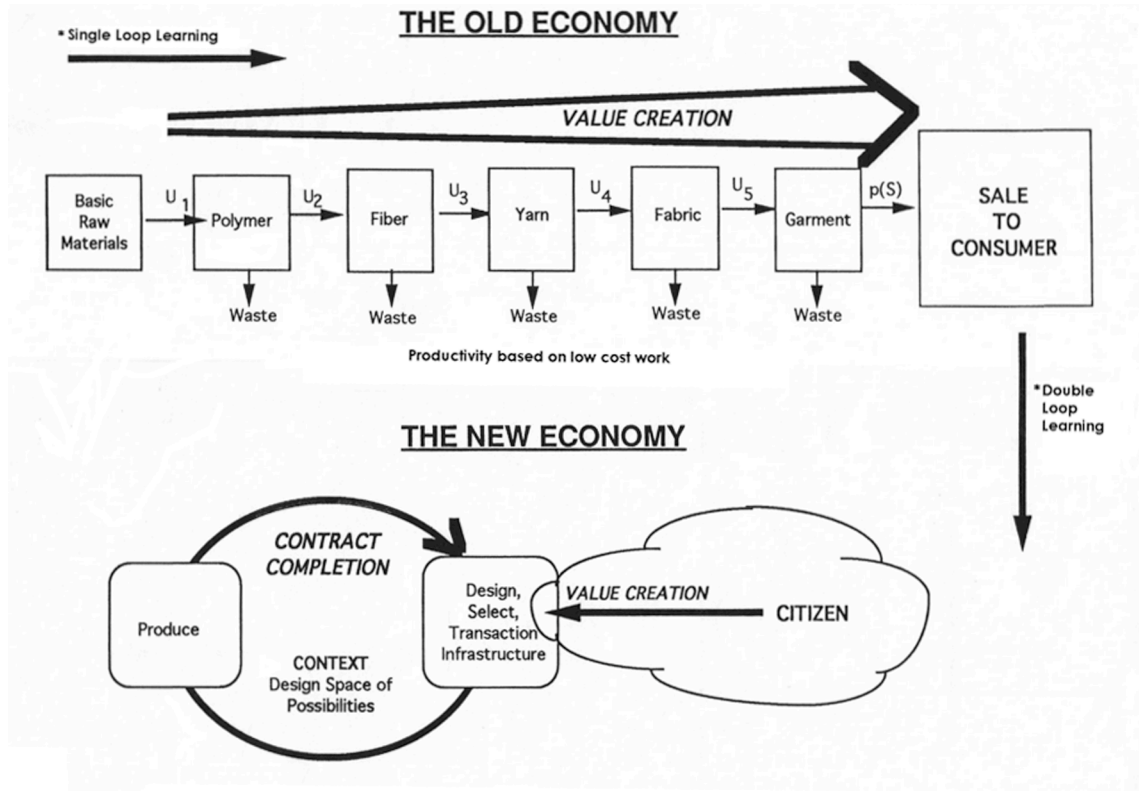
THE OLD ECONOMY

*Single Loop Learning

VALUE CREATION

Basic Raw Materials

$U_1$

Polymer

$U_2$

Fiber

$U_3$

Yarn

$U_4$

Fabric

$U_5$

Garment

p(S)

SALE TO CONSUMER

Waste

Waste

Waste

Waste

Waste

Productivity based on low cost work

*Double Loop Learning

THE NEW ECONOMY

CONTRACT COMPLETION

Produce

CONTEXT Design Space of Possibilities

Design, Select, Transaction Infrastructure

VALUE CREATION

CITIZEN